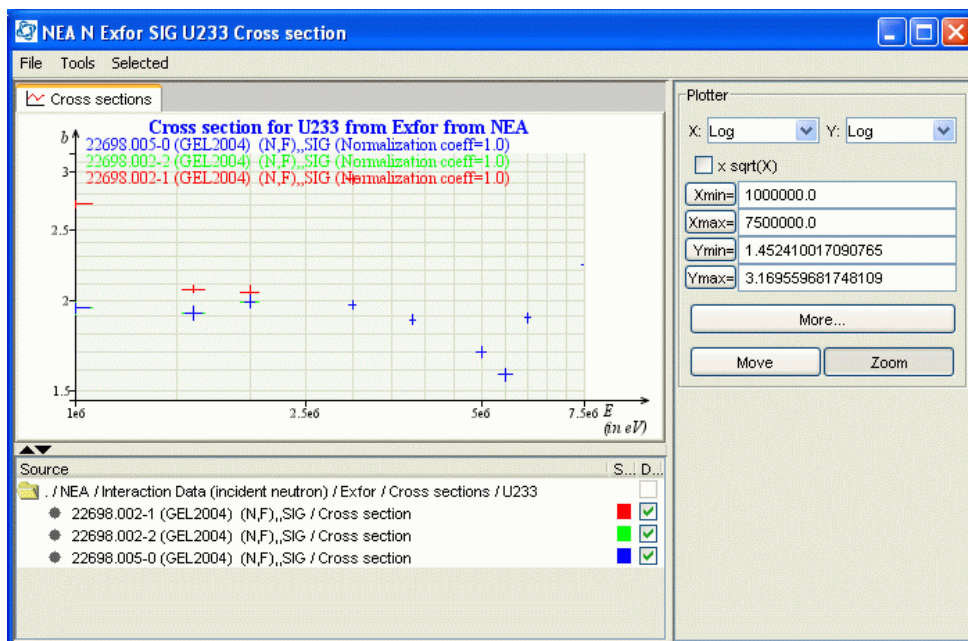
NEA N Exfor SIG U233 Cross section

File Tools Selected

Cross sections

Cross section for U233 from Exfor from NEA

b

22698.005-0 (GEL2004) (N,F),,SIG (Normalization coeff=1.0)
22698.002-2 (GEL2004) (N,F),,SIG (Normalization coeff=1.0)
22698.002-1 (GEL2004) (N,F),,SIG (Normalization coeff=1.0)

3
2.5
2
1.5

1e6
2.5e6
5e6
7.5e6
E
(in eV)

Plotter

X: Log
Y: Log
x sqrt(X)

| Xmin= | 1000000.0 |
|---|---|
| Xmax= | 7500000.0 |
| Ymin= | 1.452410017090765 |
| Ymax= | 3.169559681748109 |

More...

Move
Zoom

Source
S...
D...

. / NEA / Interaction Data (incident neutron) / Exfor / Cross sections / U233
22698.002-1 (GEL2004) (N,F),,SIG / Cross section
22698.002-2 (GEL2004) (N,F),,SIG / Cross section
22698.005-0 (GEL2004) (N,F),,SIG / Cross section